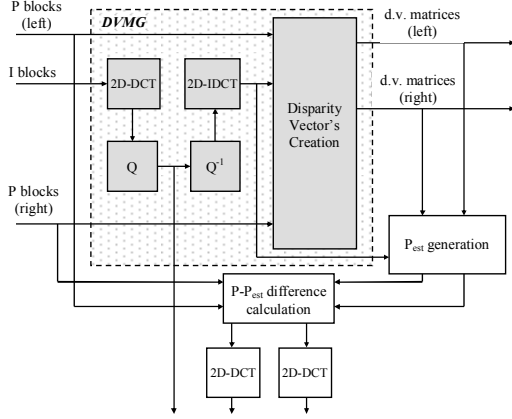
P blocks (left)

DVMG

I blocks

2D-DCT

2D-IDCT

Q

$Q^{-1}$

Disparity Vector's Creation

d.v. matrices (left)

d.v. matrices (right)

P blocks (right)

$P_{est}$ generation

P-$P_{est}$ difference calculation

2D-DCT

2D-DCT